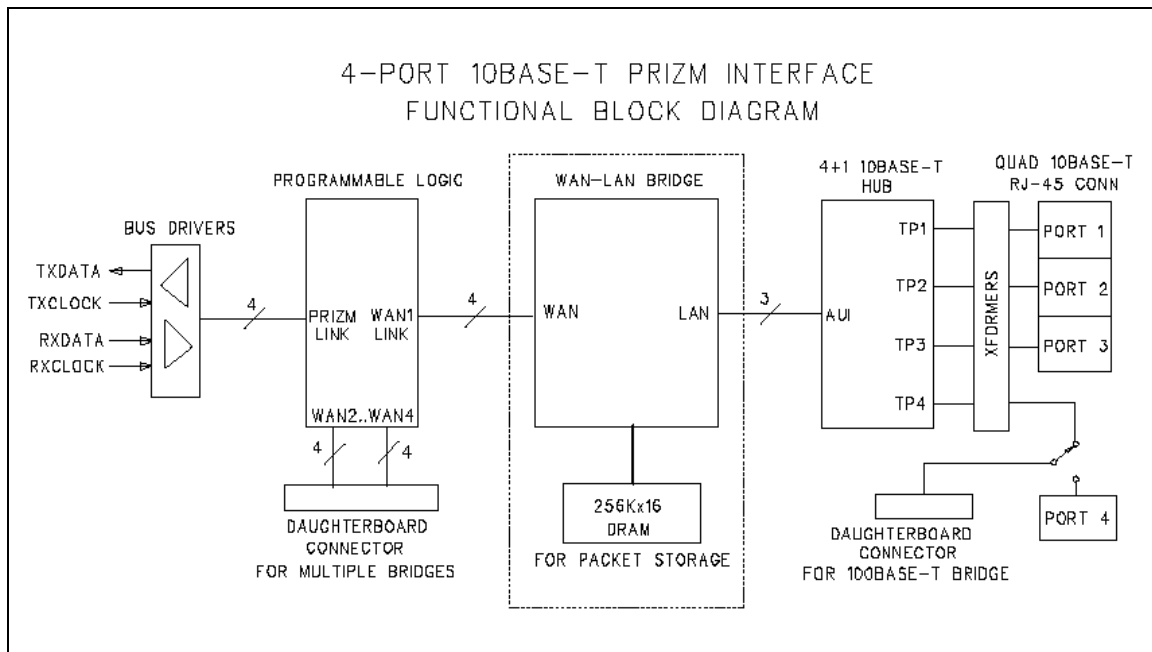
4-PORT 10BASE-T PRIZM INTERFACE
FUNCTIONAL BLOCK DIAGRAM

PROGRAMMABLE LOGIC

WAN-LAN BRIDGE

4+1 10BASE-T HUB

QUAD 10BASE-T RJ-45 CONN

BUS DRIVERS

TXDATA
TXCLOCK
RXDATA
RXCLOCK

4

PRIZM LINK
WAN1 LINK

4

WAN

LAN

3

AUI

TP1
TP2
TP3
TP4

XFORMERS

PORT 1
PORT 2
PORT 3

WAN2..WAN4

4
4

DAUGHTERBOARD CONNECTOR FOR MULTIPLE BRIDGES

256Kx16 DRAM

FOR PACKET STORAGE

DAUGHTERBOARD CONNECTOR FOR 100BASE-T BRIDGE

PORT 4